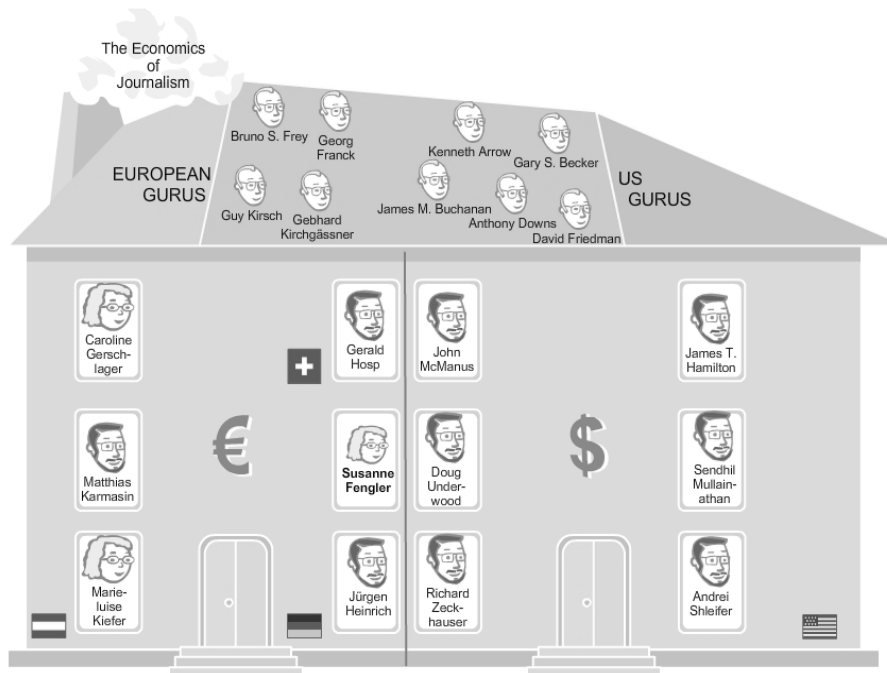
The Economics of Journalism

EUROPEAN GURUS

Bruno S. Frey
Georg Franck
Guy Kirsch
Gebhard Kirchgässner

Kenneth Arrow
Gary S. Becker
James M. Buchanan
Anthony Downs
David Friedman

US GURUS

Caroline Gerschlager
Gerald Hosp
John McManus
James T. Hamilton

Matthias Karmasin
€
Susanne Fengler
Doug Underwood
$
Sendhil Mullainathan

Marieluise Kiefer
Jürgen Heinrich
Richard Zeckhauser
Andrei Shleifer